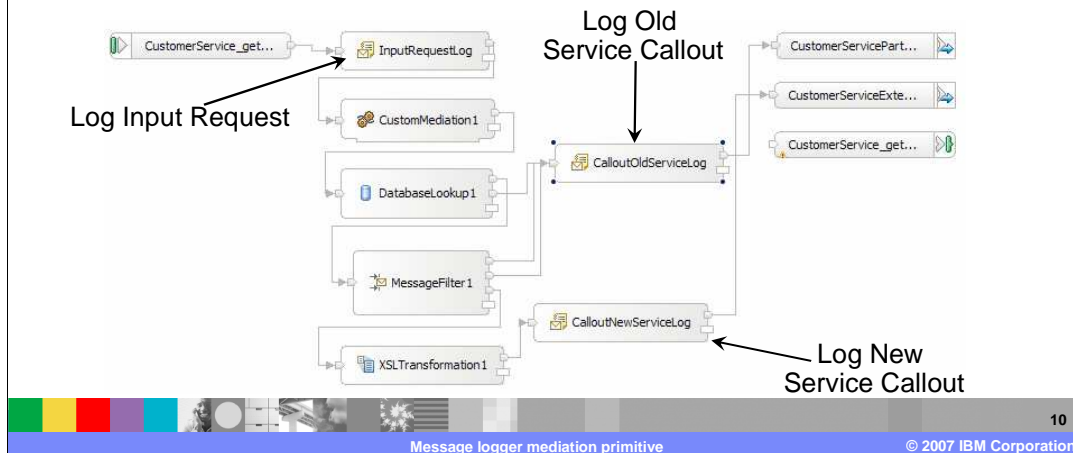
Log Old Service Callout

CustomerService_get...

InputRequestLog

Log Input Request

CustomMediation1

DatabaseLookup1

CalloutOldServiceLog

CustomerServicePart...

CustomerServiceExte...

CustomerService_get...

MessageFilter1

CalloutNewServiceLog

XSLTransformation1

Log New Service Callout

10

Message logger mediation primitive

© 2007 IBM Corporation